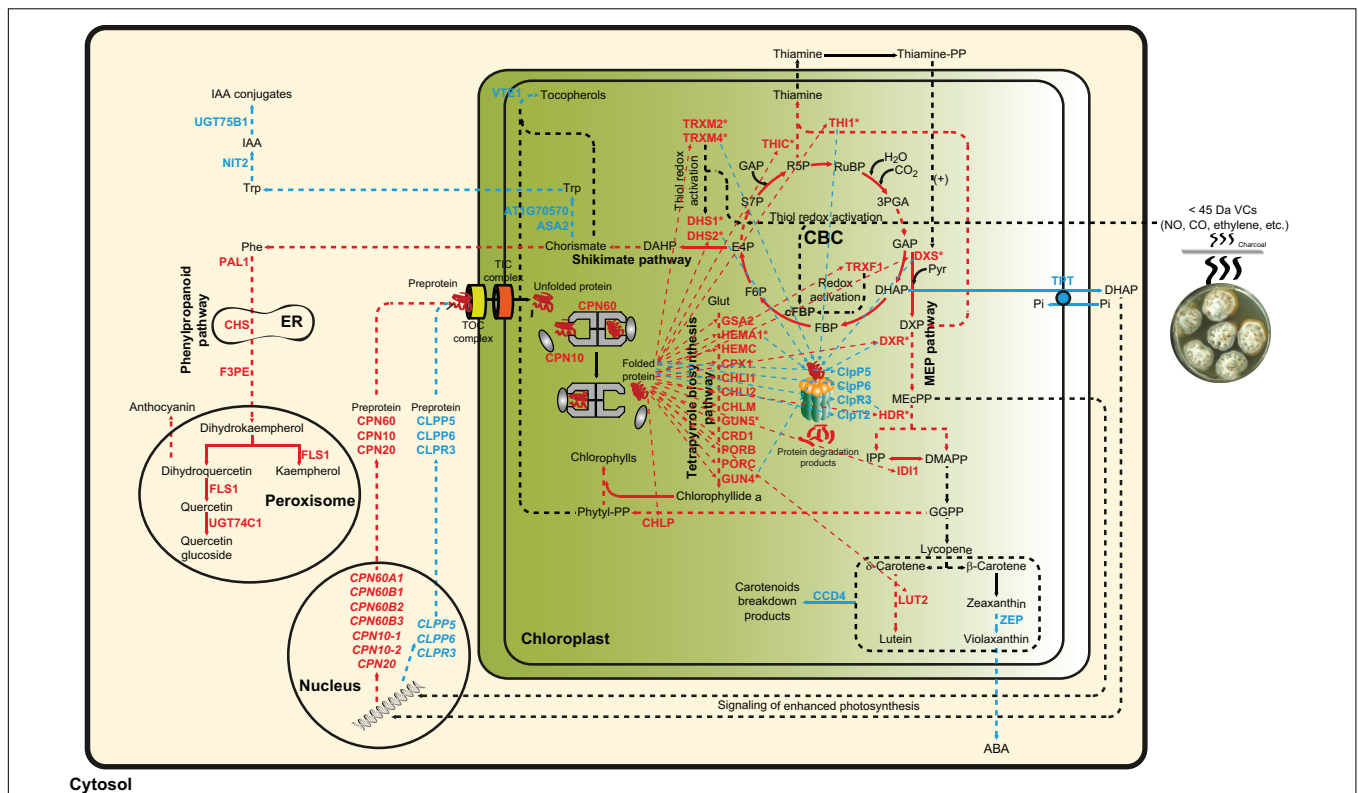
Thiamine
Thiamine-PP
Thiamine
IAA conjugates
UGT75B1
IAA
NIT2
Trp
VTE1
Tocopherols
TRXM2*
TRXM4*
Thiol redox activation
THIC*
THI1*
GAP
R5P
RuBP
$H_2O$
$CO_2$
(+)
S7P
3PGA
Thiol redox activation
Trp
AT1G70570
ASA2
DHS1*
DHS2*
< 45 Da VCs
(NO, CO, ethylene, etc.)
Charcoal
Phe
Chorismate
DAHP
E4P
CBC
GAP
IDXS*
PAL1
Shikimate pathway
TIC complex
TRXF1
Pyr
Preprotein
Unfolded protein
Redox activation
TPT
DHAP
DHAP
Pi
Pi
Phenylpropanoid pathway
CHS
ER
TOC complex
CPN60
F6P
cFBP
FBP
Glut
DXP
CPN10
GSA2
HEMA1*
HEMC
CPX1
CHLI1
CHLI2
CHLM
GUN5*
CRD1
PORB
PORC
GUN4*
Tetrapyrrole biosynthesis pathway
Folded protein
DXR*
MEP pathway
ClpP5
ClpP6
ClpR3
ClpT2
F3PE
Anthocyanin
Preprotein
CPN60
CPN10
CPN20
Preprotein
CLPP5
CLPP6
CLPR3
MEcPP
HDR*
Dihydrokaempherol
FLS1
Dihydroquercetin
Kaempherol
FLS1
Peroxisome
Quercetin
UGT74C1
Quercetin glucoside
Chlorophylls
Protein degradation products
IPP
DMAPP
IDI1
Chlorophyllide a
Phytyl-PP
CHLP
GGPP
Lycopene
α-Carotene
β-Carotene
Carotenoids breakdown products
CCD4
LUT2
Zeaxanthin
ZEP
Lutein
Violaxanthin
CPN60A1
CPN60B1
CPN60B2
CPN60B3
CPN10-1
CPN10-2
CPN20
CLPP5
CLPP6
CLPR3
Chloroplast
Nucleus
Signaling of enhanced photosynthesis
ABA
Cytosol